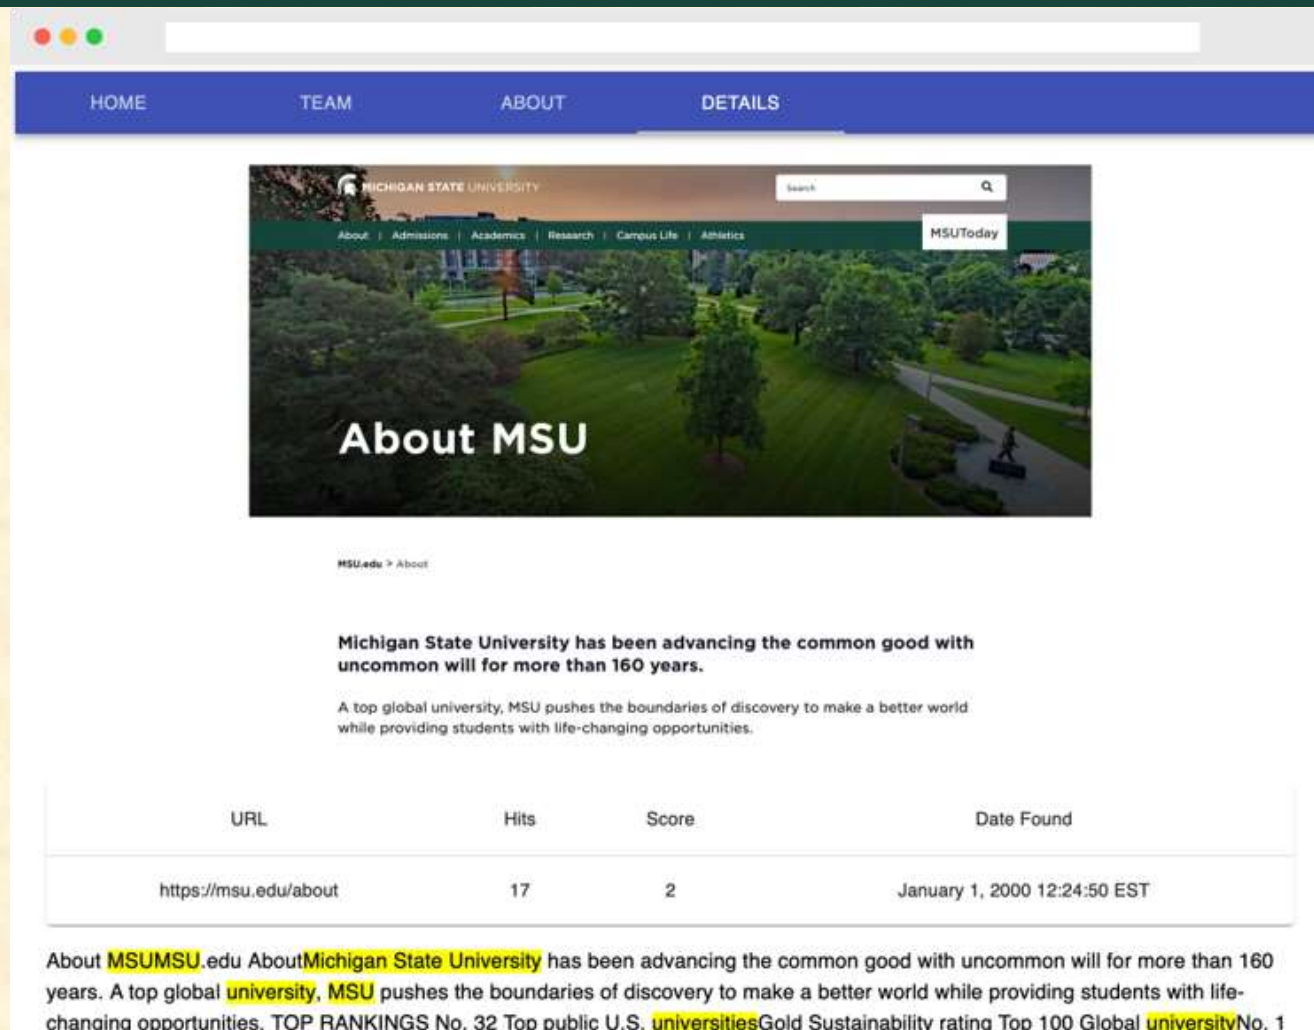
HOME TEAM ABOUT DETAILS

MICHIGAN STATE UNIVERSITY

Search

About | Admissions | Academics | Research | Campus Life | Athletics

MSUToday

About MSU

MSU.edu > About

Michigan State University has been advancing the common good with uncommon will for more than 160 years.

A top global university, MSU pushes the boundaries of discovery to make a better world while providing students with life-changing opportunities.

| URL | Hits | Score | Date Found |
|---|---|---|---|
| https://msu.edu/about | 17 | 2 | January 1, 2000 12:24:50 EST |

About MSUMSU.edu AboutMichigan State University has been advancing the common good with uncommon will for more than 160 years. A top global university, MSU pushes the boundaries of discovery to make a better world while providing students with life-changing opportunities. TOP RANKINGS No. 32 Top public U.S. universitiesGold Sustainability rating Top 100 Global universityNo. 1 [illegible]